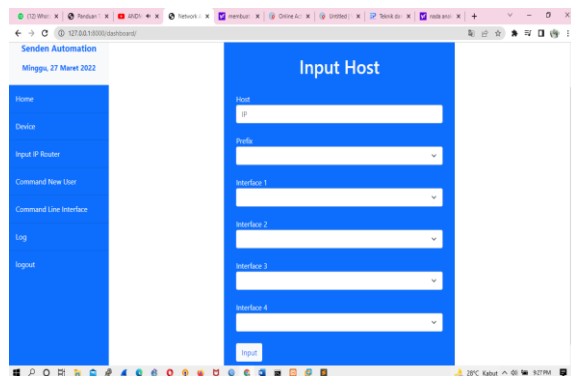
(12) Wha: × | Panduan × | ANDI × | Network × | membuat × | Online A × | Untitled × | Teknik da × | cara ano × | +

127.0.0.1:8000/dashboard/

Senden Automation

Minggu, 27 Maret 2022

Home

Device

Input IP Router

Command New User

Command Line Interface

Log

logout

Input Host

Host

IP

Prefix

Interface 1

Interface 2

Interface 3

Interface 4

Input

28°C Kabut 9:27 PM